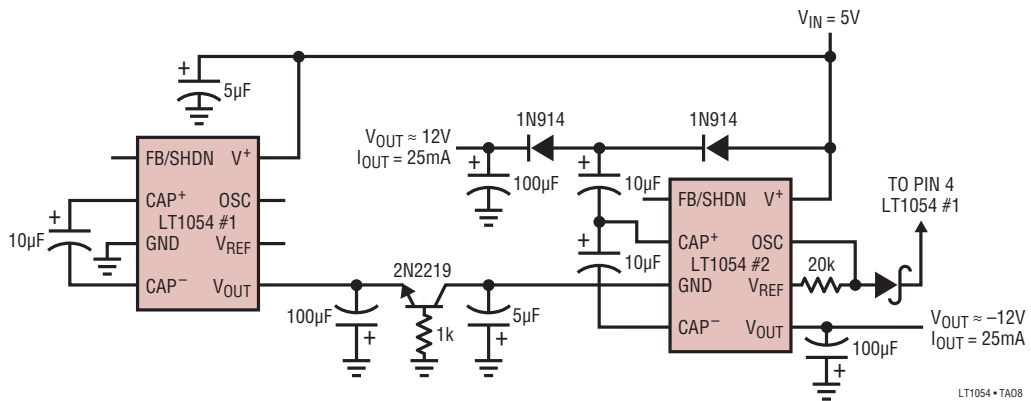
$V_{IN} = 5V$

+
5µF

$V_{OUT} \approx 12V$
$I_{OUT} = 25mA$

1N914
1N914

+
100µF

+
10µF

FB/SHDN
$V^+$
$CAP^+$
OSC
LT1054 #1
GND
$V_{REF}$
$CAP^-$
$V_{OUT}$

+
10µF

FB/SHDN
$V^+$
$CAP^+$
OSC
LT1054 #2
GND
$V_{REF}$
$CAP^-$
$V_{OUT}$

+
10µF

TO PIN 4
LT1054 #1

20k

2N2219

100µF
+

1k

5µF
+

$V_{OUT} \approx -12V$
$I_{OUT} = 25mA$

100µF
+

LT1054 • TA08